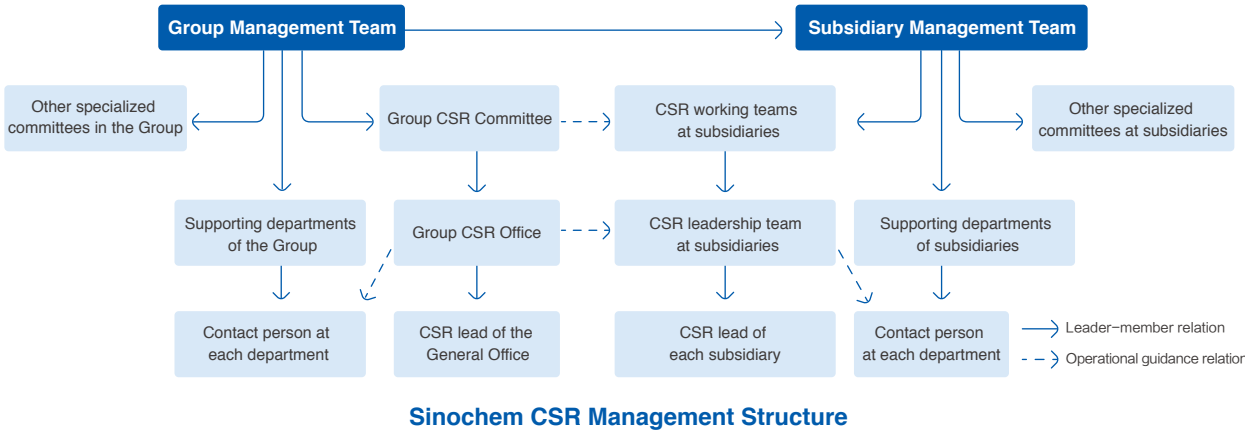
Group Management Team

Subsidiary Management Team

Other specialized committees in the Group

Group CSR Committee

CSR working teams at subsidiaries

Other specialized committees at subsidiaries

Supporting departments of the Group

Group CSR Office

CSR leadership team at subsidiaries

Supporting departments of subsidiaries

Contact person at each department

CSR lead of the General Office

CSR lead of each subsidiary

Contact person at each department

Leader-member relation

Operational guidance relation

Sinochem CSR Management Structure